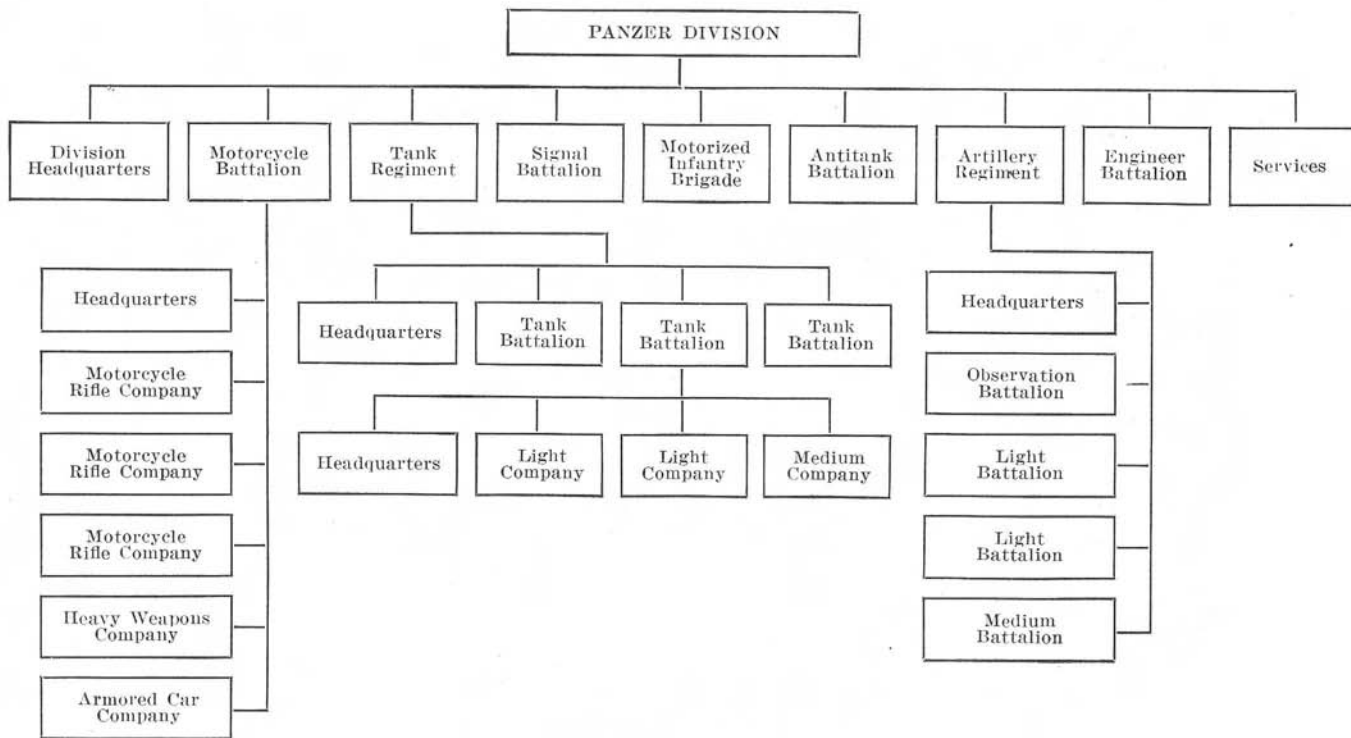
PANZER DIVISION

Division Headquarters

Motorcycle Battalion

Tank Regiment

Signal Battalion

Motorized Infantry Brigade

Antitank Battalion

Artillery Regiment

Engineer Battalion

Services

Headquarters

Motorcycle Rifle Company

Motorcycle Rifle Company

Motorcycle Rifle Company

Heavy Weapons Company

Armored Car Company

Headquarters

Tank Battalion

Tank Battalion

Tank Battalion

Headquarters

Light Company

Light Company

Medium Company

Headquarters

Observation Battalion

Light Battalion

Light Battalion

Medium Battalion